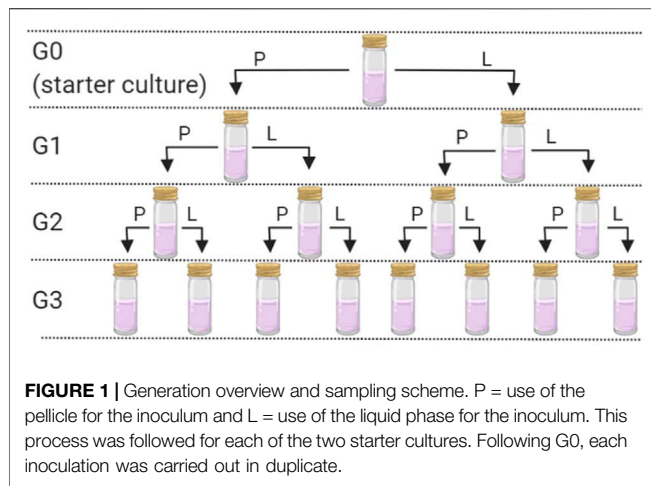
G0
(starter culture)

P

L

G1

P

L

P

L

G2

P

L

P

L

P

L

P

L

G3

**FIGURE 1 |** Generation overview and sampling scheme. P = use of the pellicle for the inoculum and L = use of the liquid phase for the inoculum. This process was followed for each of the two starter cultures. Following G0, each inoculation was carried out in duplicate.